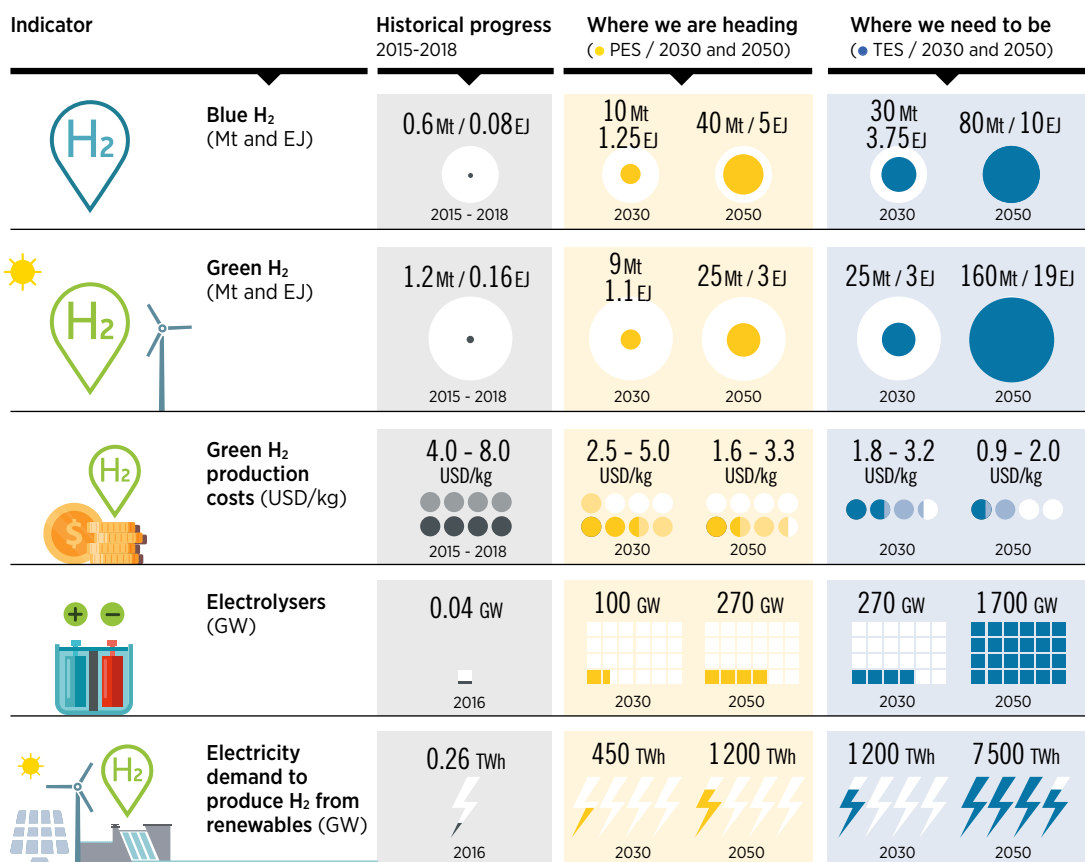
| Indicator | Historical progress 2015-2018 | Where we are heading (PES / 2030 and 2050) | | Where we need to be (TES / 2030 and 2050) | |
|---|---|---|---|---|---|
| Blue $H_2$ (Mt and EJ) | 0.6 Mt / 0.08 EJ 2015 - 2018 | 10 Mt 1.25 EJ 2030 | 40 Mt / 5 EJ 2050 | 30 Mt 3.75 EJ 2030 | 80 Mt / 10 EJ 2050 |
| Green $H_2$ (Mt and EJ) | 1.2 Mt / 0.16 EJ 2015 - 2018 | 9 Mt 1.1 EJ 2030 | 25 Mt / 3 EJ 2050 | 25 Mt / 3 EJ 2030 | 160 Mt / 19 EJ 2050 |
| Green $H_2$ production costs (USD/kg) | 4.0 - 8.0 USD/kg 2015 - 2018 | 2.5 - 5.0 USD/kg 2030 | 1.6 - 3.3 USD/kg 2050 | 1.8 - 3.2 USD/kg 2030 | 0.9 - 2.0 USD/kg 2050 |
| Electrolysers (GW) | 0.04 GW 2016 | 100 GW 2030 | 270 GW 2050 | 270 GW 2030 | 1 700 GW 2050 |
| Electricity demand to produce $H_2$ from renewables (GW) | 0.26 TWh 2016 | 450 TWh 2030 | 1 200 TWh 2050 | 1 200 TWh 2030 | 7 500 TWh 2050 |

$H_2$